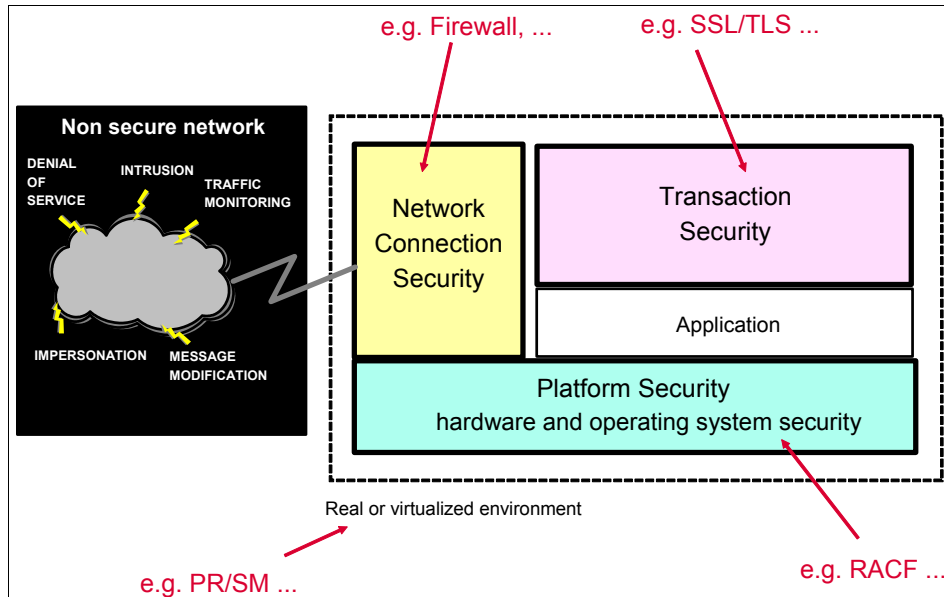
e.g. Firewall, ...

e.g. SSL/TLS ...

Non secure network

DENIAL OF SERVICE

INTRUSION

TRAFFIC MONITORING

IMPERSONATION

MESSAGE MODIFICATION

Network Connection Security

Transaction Security

Application

Platform Security
hardware and operating system security

Real or virtualized environment

e.g. PR/SM ...

e.g. RACF ...